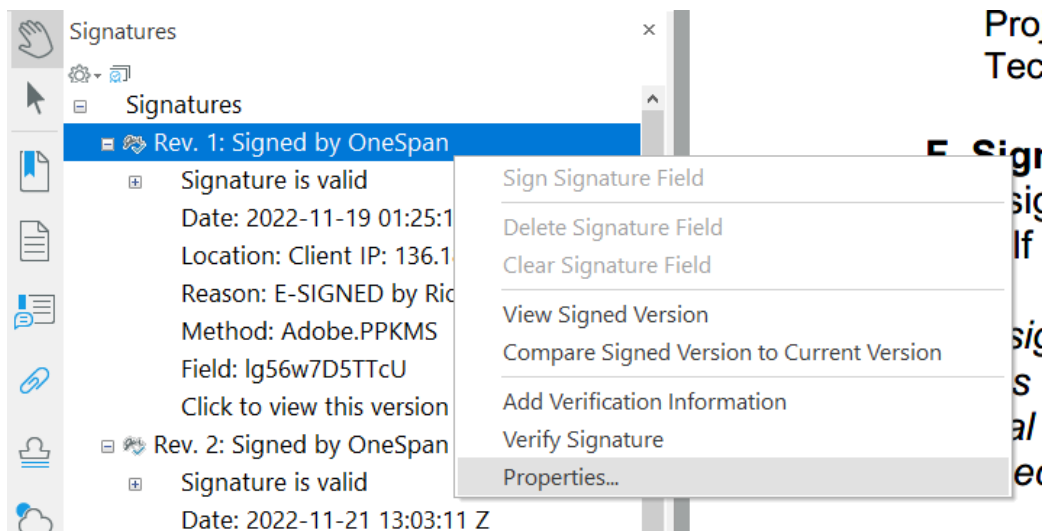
Signatures

Signatures

Rev. 1: Signed by OneSpan

Signature is valid

Date: 2022-11-19 01:25:1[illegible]

Location: Client IP: 136.1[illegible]

Reason: E-SIGNED by Ric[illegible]

Method: Adobe.PPKMS

Field: lg56w7D5TTcU

Click to view this version

Rev. 2: Signed by OneSpan

Signature is valid

Date: 2022-11-21 13:03:11 Z

Sign Signature Field

Delete Signature Field

Clear Signature Field

View Signed Version

Compare Signed Version to Current Version

Add Verification Information

Verify Signature

Properties...

Proj
Tec

E-Sig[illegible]
si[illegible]
If

sig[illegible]
s
al
ed